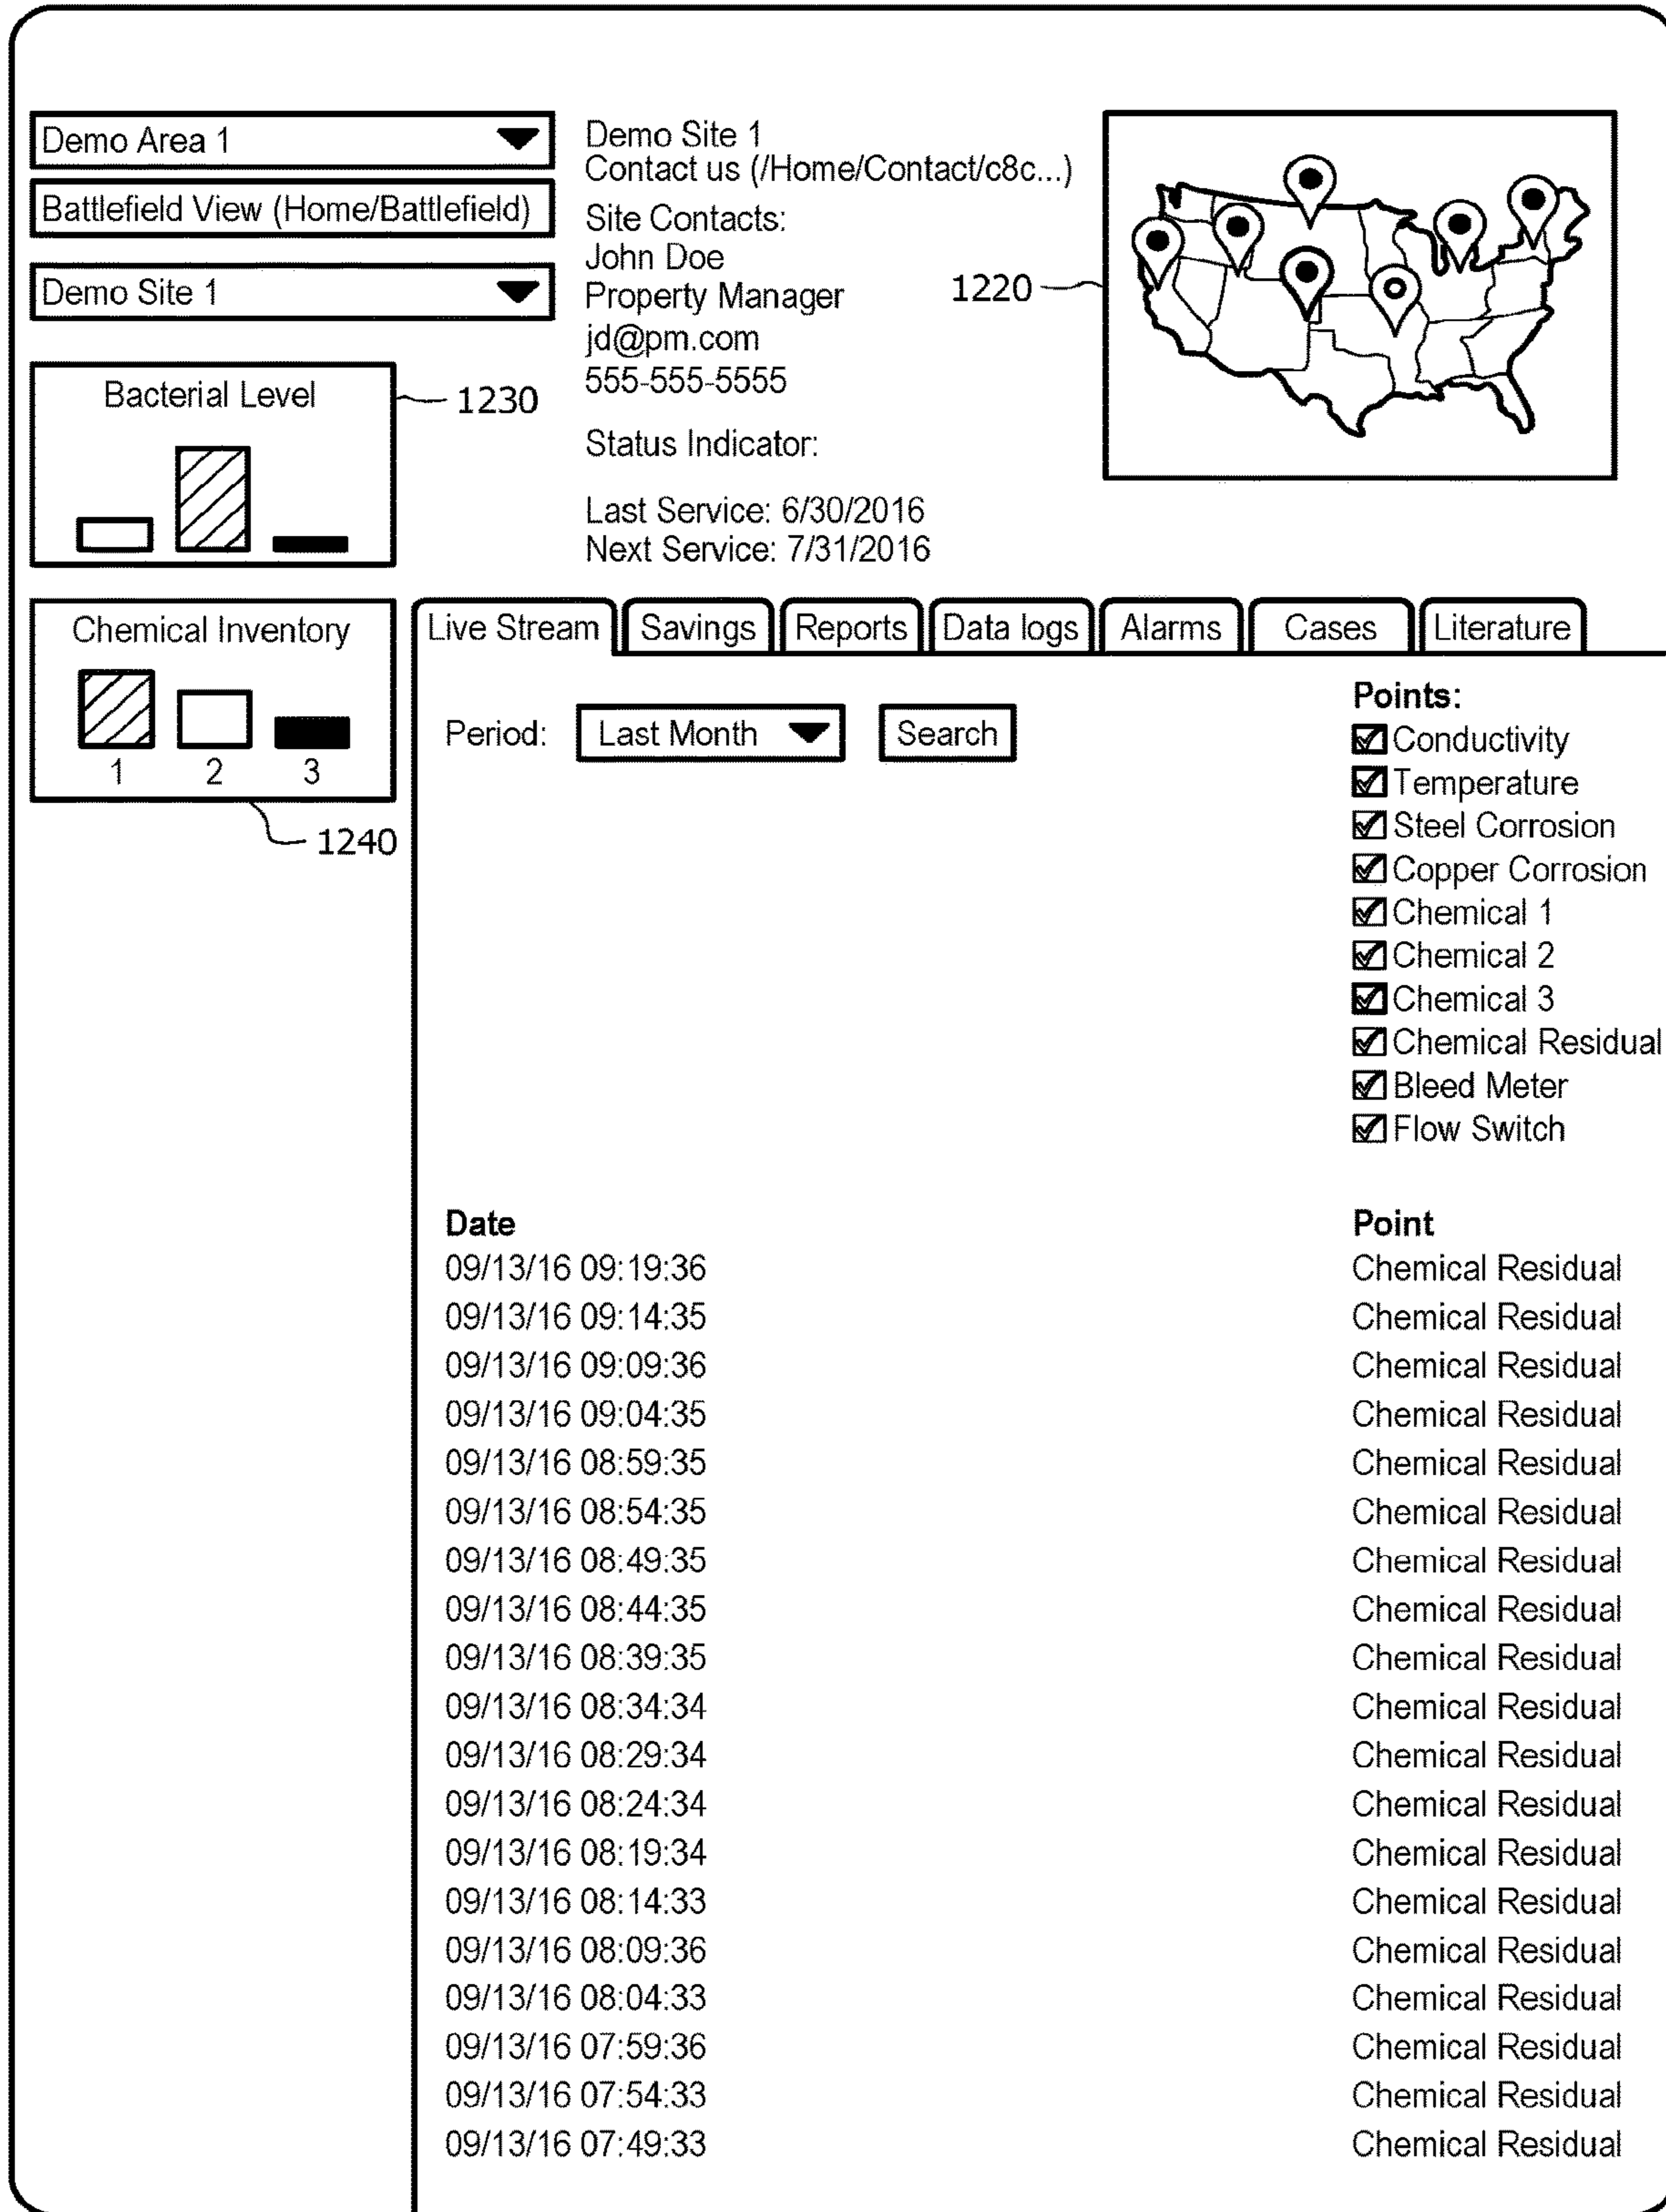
Demo Area 1

Battlefield View (Home/Battlefield)

Demo Site 1

Bacterial Level

1230

Chemical Inventory

1 2 3

1240

Demo Site 1
Contact us (/Home/Contact/c8c...)

Site Contacts:
John Doe
Property Manager
jd@pm.com
555-555-5555

Status Indicator:

Last Service: 6/30/2016
Next Service: 7/31/2016

1220

Live Stream | Savings | Reports | Data logs | Alarms | Cases | Literature

Period: Last Month Search

Points:
☑ Conductivity
☑ Temperature
☑ Steel Corrosion
☑ Copper Corrosion
☑ Chemical 1
☑ Chemical 2
☑ Chemical 3
☑ Chemical Residual
☑ Bleed Meter
☑ Flow Switch

| Date | Point |
|---|---|
| 09/13/16 09:19:36 | Chemical Residual |
| 09/13/16 09:14:35 | Chemical Residual |
| 09/13/16 09:09:36 | Chemical Residual |
| 09/13/16 09:04:35 | Chemical Residual |
| 09/13/16 08:59:35 | Chemical Residual |
| 09/13/16 08:54:35 | Chemical Residual |
| 09/13/16 08:49:35 | Chemical Residual |
| 09/13/16 08:44:35 | Chemical Residual |
| 09/13/16 08:39:35 | Chemical Residual |
| 09/13/16 08:34:34 | Chemical Residual |
| 09/13/16 08:29:34 | Chemical Residual |
| 09/13/16 08:24:34 | Chemical Residual |
| 09/13/16 08:19:34 | Chemical Residual |
| 09/13/16 08:14:33 | Chemical Residual |
| 09/13/16 08:09:36 | Chemical Residual |
| 09/13/16 08:04:33 | Chemical Residual |
| 09/13/16 07:59:36 | Chemical Residual |
| 09/13/16 07:54:33 | Chemical Residual |
| 09/13/16 07:49:33 | Chemical Residual |